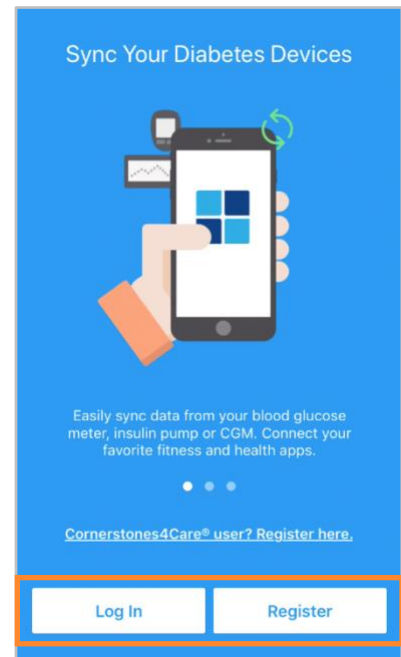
Sync Your Diabetes Devices

Easily sync data from your blood glucose meter, insulin pump or CGM. Connect your favorite fitness and health apps.

Cornerstones4Care® user? Register here.

Log In

Register